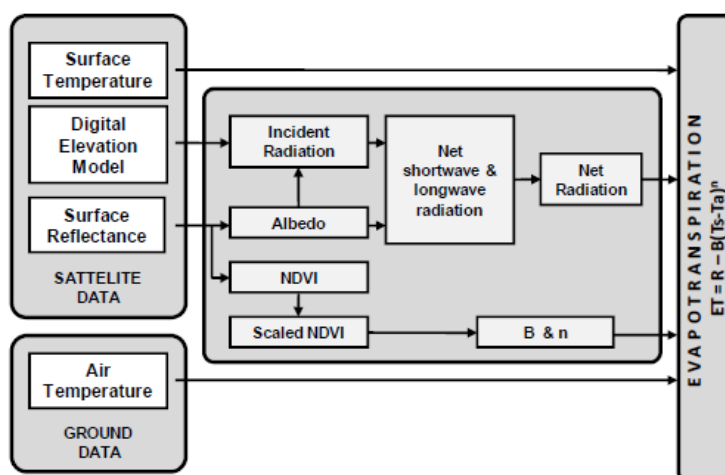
Surface Temperature

Digital Elevation Model

Surface Reflectance

SATTELITE DATA

Incident Radiation

Albedo

NDVI

Scaled NDVI

Net shortwave & longwave radiation

Net Radiation

B & n

Air Temperature

GROUND DATA

EVAPOTRANSPIRATION

$ET = R - B(Ts-Ta)^n$